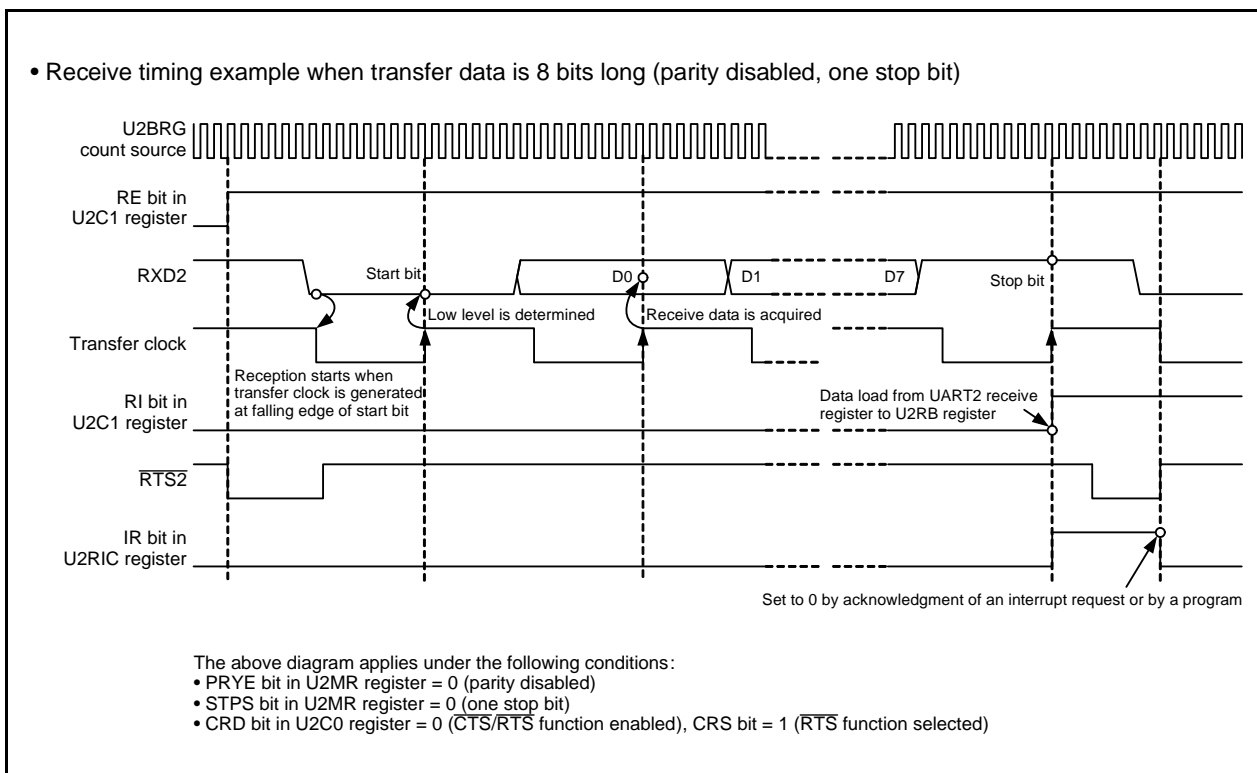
• Receive timing example when transfer data is 8 bits long (parity disabled, one stop bit)

U2BRG count source

RE bit in U2C1 register

RXD2

Start bit

D0

D1

D7

Stop bit

Low level is determined

Receive data is acquired

Transfer clock

Reception starts when transfer clock is generated at falling edge of start bit

RI bit in U2C1 register

Data load from UART2 receive register to U2RB register

$\overline{RTS2}$

IR bit in U2RIC register

Set to 0 by acknowledgment of an interrupt request or by a program

The above diagram applies under the following conditions:
• PRYE bit in U2MR register = 0 (parity disabled)
• STPS bit in U2MR register = 0 (one stop bit)
• CRD bit in U2C0 register = 0 ($\overline{CTS}/\overline{RTS}$ function enabled), CRS bit = 1 ($\overline{RTS}$ function selected)